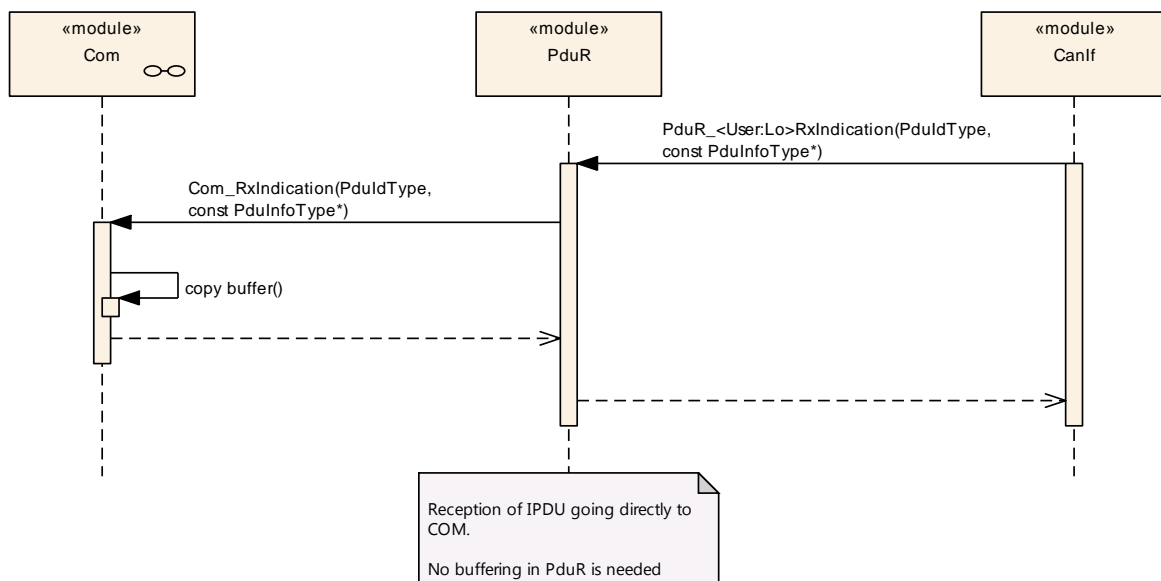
«module»
Com

«module»
PduR

«module»
CanIf

PduR_<User:Lo>RxIndication(PduIdType, const PduInfoType*)

Com_RxIndication(PduIdType, const PduInfoType*)

copy buffer()

Reception of IPDU going directly to COM.

No buffering in PduR is needed